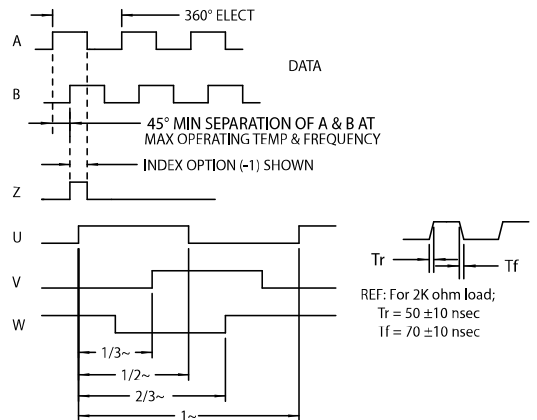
360° ELECT

A

DATA

B

45° MIN SEPARATION OF A & B AT MAX OPERATING TEMP & FREQUENCY

INDEX OPTION (-1) SHOWN

Z

U

V

W

1/3~

1/2~

2/3~

1~

Tr

Tf

REF: For 2K ohm load;
Tr = 50 ±10 nsec
Tf = 70 ±10 nsec